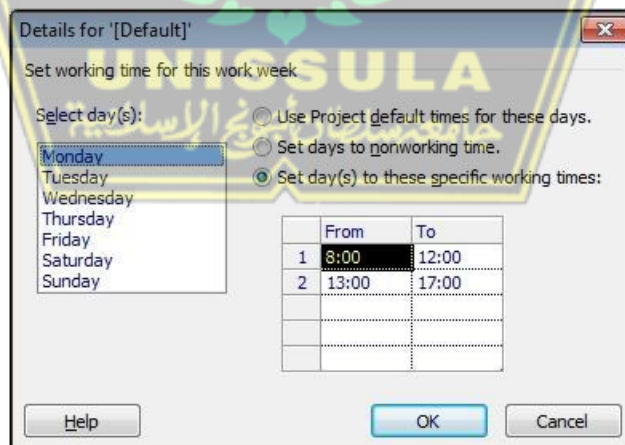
Details for '[Default]'

UNISSULA

جامعة سلطان أجونج الإسلامية

Set working time for this work week

Select day(s):

Monday
Tuesday
Wednesday
Thursday
Friday
Saturday
Sunday

Use Project default times for these days.

Set days to nonworking time.

Set day(s) to these specific working times:

| | From | To |
|---|---|---|
| 1 | 8:00 | 12:00 |
| 2 | 13:00 | 17:00 |
| | | |
| | | |
| | | |

Help

OK

Cancel